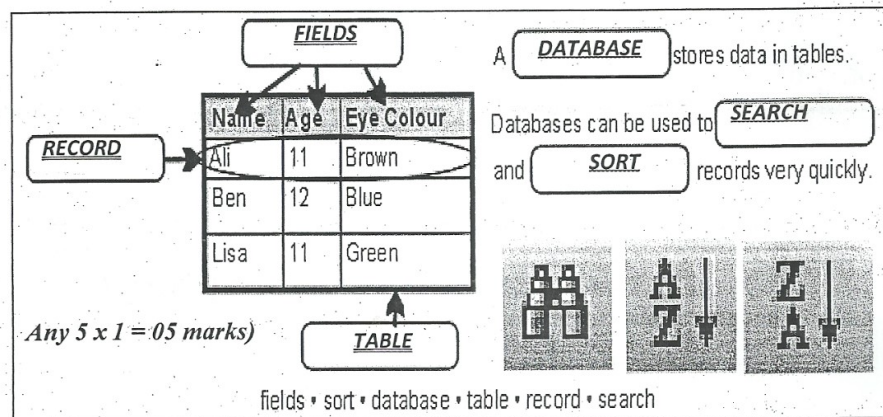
FIELDS

| Name | Age | Eye Colour |
|---|---|---|
| Ali | 11 | Brown |
| Ben | 12 | Blue |
| Lisa | 11 | Green |

RECORD

TABLE

A DATABASE stores data in tables.

Databases can be used to SEARCH and SORT records very quickly.

A Z

Z A

Any 5 x 1 = 05 marks)

fields • sort • database • table • record • search